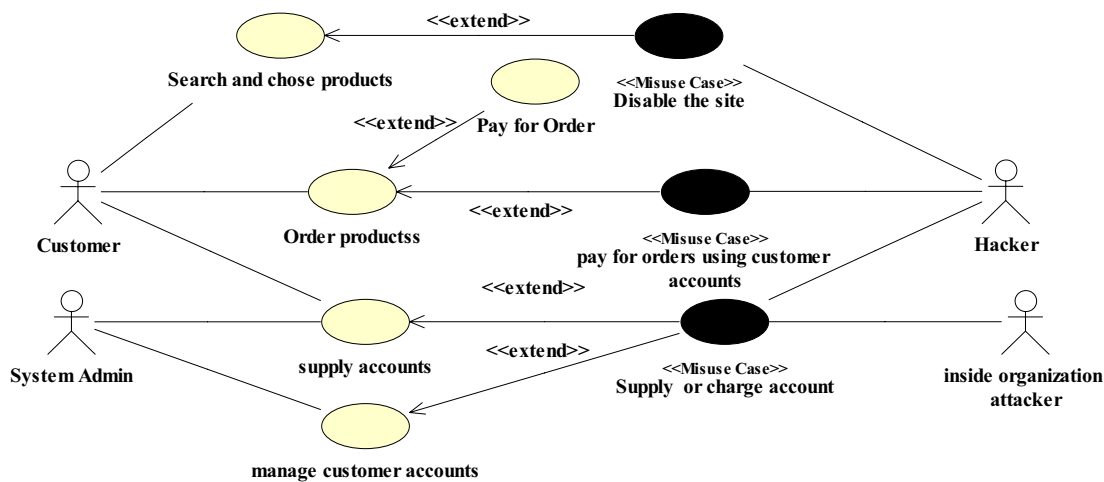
<<extend>>

Search and chose products

<<Misuse Case>>
Disable the site

Pay for Order

<<extend>>

Customer

Order productss

<<extend>>

<<Misuse Case>>
pay for orders using customer accounts

Hacker

<<extend>>

System Admin

supply accounts

<<extend>>

<<Misuse Case>>
Supply or charge account

inside organization attacker

manage customer accounts